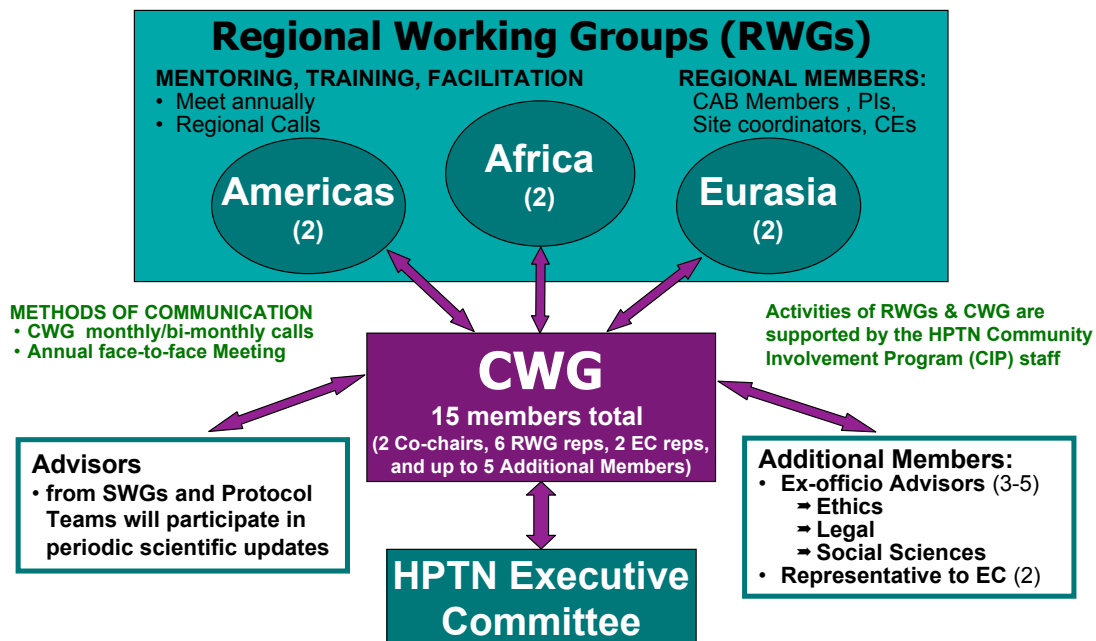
Regional Working Groups (RWGs)

MENTORING, TRAINING, FACILITATION
• Meet annually
• Regional Calls

REGIONAL MEMBERS:
CAB Members , PIs, Site coordinators, CEs

Americas
(2)

Africa
(2)

Eurasia
(2)

METHODS OF COMMUNICATION
• CWG monthly/bi-monthly calls
• Annual face-to-face Meeting

Activities of RWGs & CWG are supported by the HPTN Community Involvement Program (CIP) staff

CWG
15 members total
(2 Co-chairs, 6 RWG reps, 2 EC reps, and up to 5 Additional Members)

Advisors
• from SWGs and Protocol Teams will participate in periodic scientific updates

Additional Members:
• Ex-officio Advisors (3-5)
➡ Ethics
➡ Legal
➡ Social Sciences
• Representative to EC (2)

HPTN Executive Committee